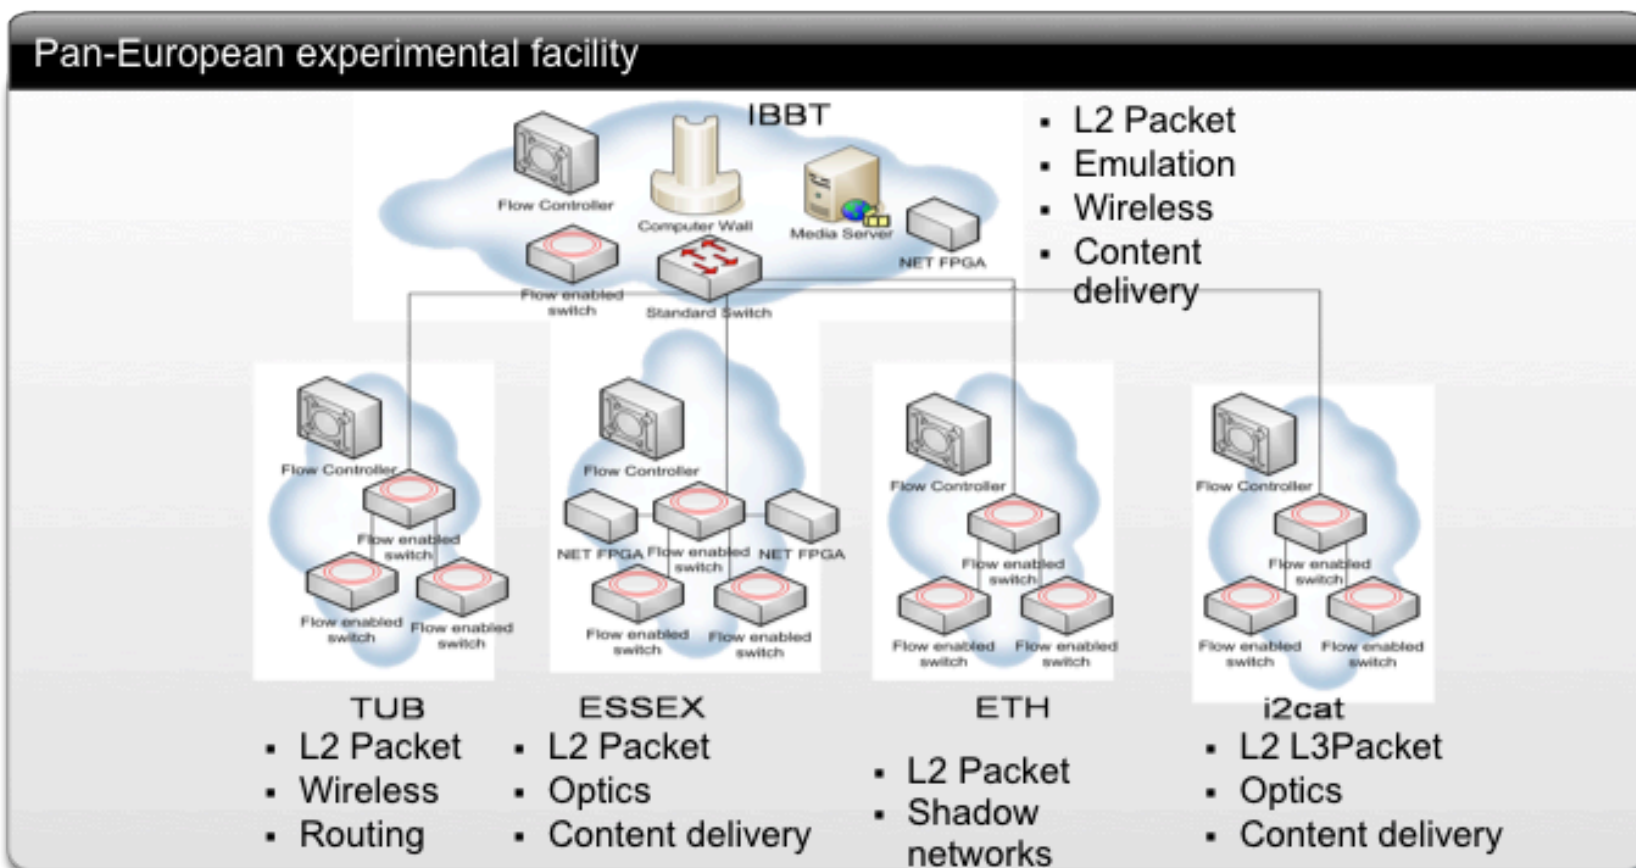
Pan-European experimental facility

IBBT

Flow Controller

Computer Wall

Media Server

NET FPGA

Flow enabled switch

Standard Switch

- L2 Packet
- Emulation
- Wireless
- Content delivery

Flow Controller

Flow enabled switch

Flow enabled switch

Flow enabled switch

TUB

- L2 Packet
- Wireless
- Routing

Flow Controller

NET FPGA

Flow enabled switch

NET FPGA

Flow enabled switch

Flow enabled switch

ESSEX

- L2 Packet
- Optics
- Content delivery

Flow Controller

Flow enabled switch

Flow enabled switch

Flow enabled switch

ETH

- L2 Packet
- Shadow networks

Flow Controller

Flow enabled switch

Flow enabled switch

Flow enabled switch

i2cat

- L2 L3Packet
- Optics
- Content delivery